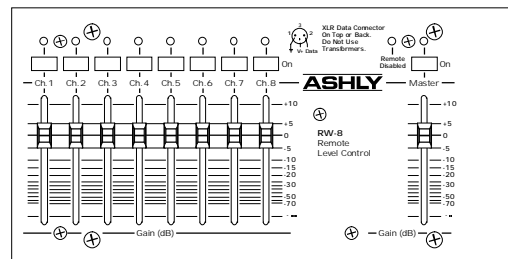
XLR Data Connector On Top or Back. Do Not Use Transformers.

1 2 3 V+ Data

On

Remote Disabled

On

Ch. 1 Ch. 2 Ch. 3 Ch. 4 Ch. 5 Ch. 6 Ch. 7 Ch. 8

ASHLY

Master

+10
+5
0
-5
-10
-15
-20
-30
-50
-70

RW-8
Remote
Level Control

+10
+5
0
-5
-10
-15
-20
-30
-50
-70

Gain (dB)

Gain (dB)